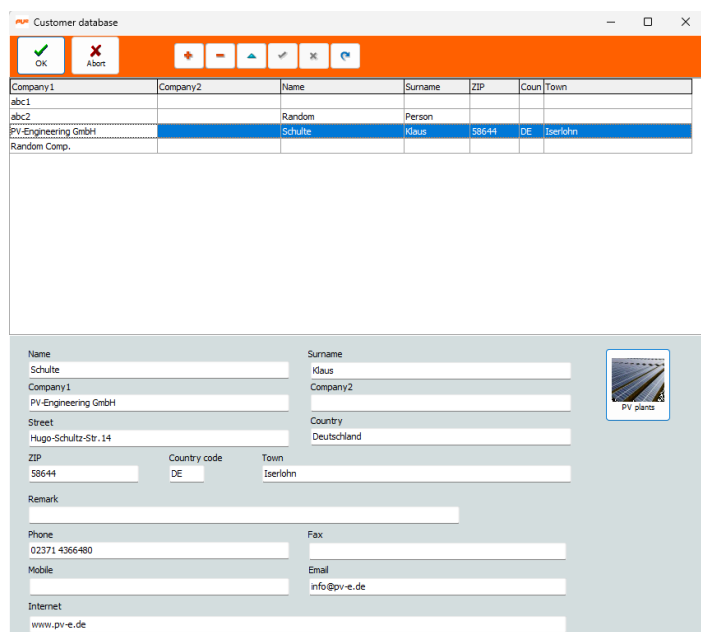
Customer database

OK
Abort

| Company1 | Company2 | Name | Surname | ZIP | Coun | Town |
|---|---|---|---|---|---|---|
| abc1 | | | | | | |
| abc2 | | Random | Person | | | |
| PV-Engineering GmbH | | Schulte | Klaus | 58644 | DE | Iserlohn |
| Random Comp. | | | | | | |

Name
Schulte
Surname
Klaus
Company1
PV-Engineering GmbH
Company2
Street
Hugo-Schultz-Str.14
Country
Deutschland
ZIP
58644
Country code
DE
Town
Iserlohn
Remark
Phone
02371 4366480
Fax
Mobile
Email
info@pv-e.de
Internet
www.pv-e.de

PV plants